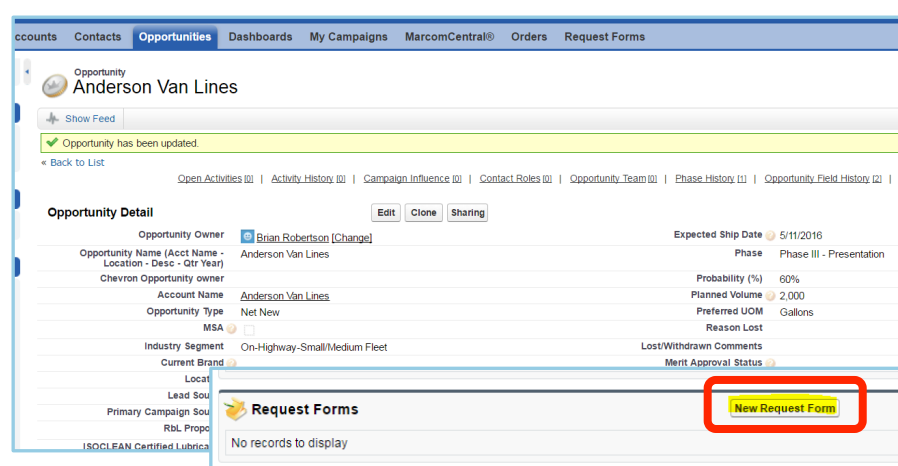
ccounts Contacts Opportunities Dashboards My Campaigns MarcomCentral® Orders Request Forms

Opportunity
Anderson Van Lines

Show Feed

Opportunity has been updated.

« Back to List

Open Activities [0] | Activity History [0] | Campaign Influence [0] | Contact Roles [0] | Opportunity Team [0] | Phase History [1] | Opportunity Field History [2] |

Opportunity Detail

Edit Clone Sharing

| | | | |
|---|---|---|---|
| Opportunity Owner | Brian Robertson [Change] | Expected Ship Date | 5/11/2016 |
| Opportunity Name (Acct Name - Location - Desc - Qtr Year) | Anderson Van Lines | Phase | Phase III - Presentation |
| Chevron Opportunity owner | | Probability (%) | 60% |
| Account Name | Anderson Van Lines | Planned Volume | 2,000 |
| Opportunity Type | Net New | Preferred UOM | Gallons |
| MSA | | Reason Lost | |
| Industry Segment | On-Highway-Small/Medium Fleet | Lost/Withdrawn Comments | |
| Current Brand | | Merit Approval Status | |
| Locat | | | |
| Lead Sou | | | |
| Primary Campaign Sou | | | |
| RbL Propo | | | |
| ISOCLEAN Certified Lubrica | | | |

Request Forms

New Request Form

No records to display